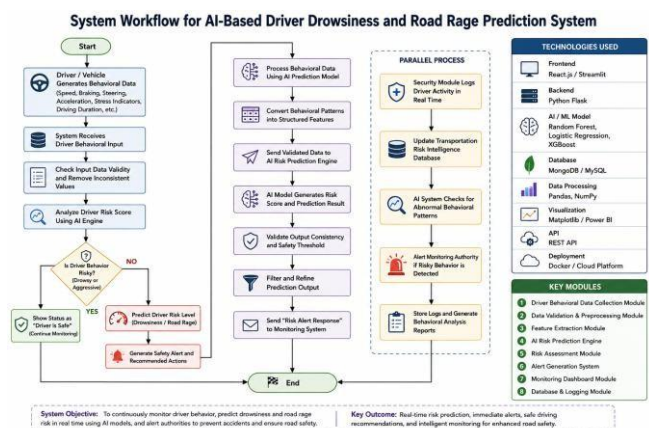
System Workflow for AI-Based Driver Drowsiness and Road Rage Prediction System

Start

Driver / Vehicle Generates Behavioral Data (Speed, Braking, Steering, Acceleration, Stress Indicators, Driving Duration, etc.)

System Receives Driver Behavioral Input

Check Input Data Validity and Remove Inconsistent Values

Analyze Driver Risk Score Using AI Engine

Is Driver Behavior Risky? (Drowsy or Aggressive)

NO

YES

Show Status as "Driver is Safe" (Continue Monitoring)

Predict Driver Risk Level (Drowsiness / Road Rage)

Generate Safety Alert and Recommended Actions

Process Behavioral Data Using AI Prediction Model

Convert Behavioral Patterns into Structured Features

Send Validated Data to AI Risk Prediction Engine

AI Model Generates Risk Score and Prediction Result

Validate Output Consistency and Safety Threshold

Filter and Refine Prediction Output

Send "Risk Alert Response" to Monitoring System

End

PARALLEL PROCESS

Security Module Logs Driver Activity in Real Time

Update Transportation Risk Intelligence Database

AI System Checks for Abnormal Behavioral Patterns

Alert Monitoring Authority if Risky Behavior is Detected

Store Logs and Generate Behavioral Analysis Reports

TECHNOLOGIES USED

Frontend
React.js / Streamlit

Backend
Python Flask

AI / ML Model
Random Forest, Logistic Regression, XGBoost

Database
MongoDB / MySQL

Data Processing
Pandas, NumPy

Visualization
Matplotlib / Power BI

API
REST API

Deployment
Docker / Cloud Platform

KEY MODULES

1 Driver Behavioral Data Collection Module
2 Data Validation & Preprocessing Module
3 Feature Extraction Module
4 AI Risk Prediction Engine
5 Risk Assessment Module
6 Alert Generation System
7 Monitoring Dashboard Module
8 Database & Logging Module

System Objective: To continuously monitor driver behavior, predict drowsiness and road rage risk in real time using AI models, and alert authorities to prevent accidents and ensure road safety.

Key Outcome: Real-time risk prediction, immediate alerts, safe driving recommendations, and intelligent monitoring for enhanced road safety.